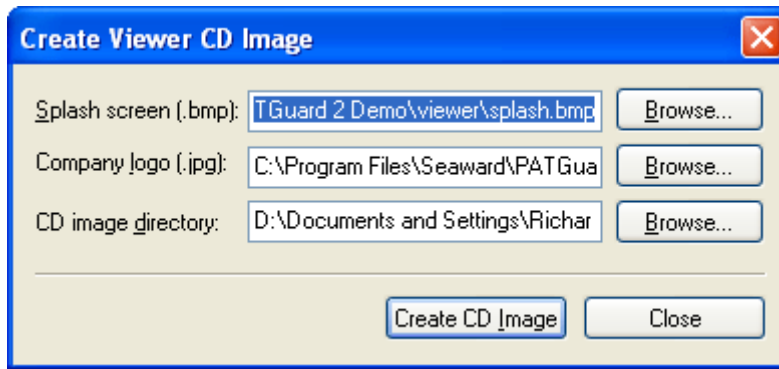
Create Viewer CD Image

Splash screen (.bmp): TGuard 2 Demo\viewer\splash.bmp Browse...

Company logo (.jpg): C:\Program Files\Seaward\PATGua Browse...

CD image directory: D:\Documents and Settings\Richar Browse...

Create CD Image Close